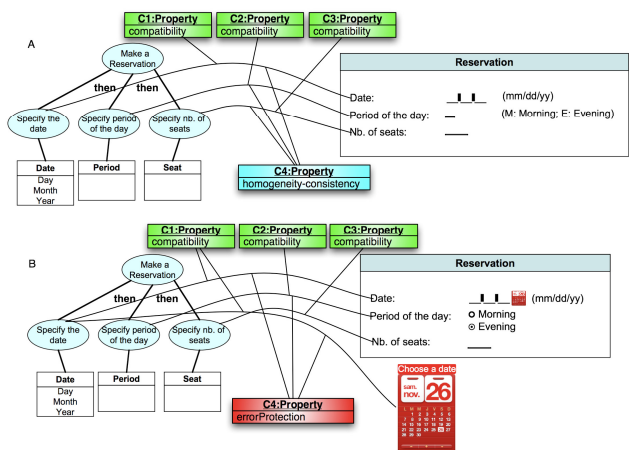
C1:Property
compatibility

C2:Property
compatibility

C3:Property
compatibility

A

Make a Reservation

then

then

Specify the date

Specify period of the day

Specify nb. of seats

| Date |
|---|
| Day Month Year |

| Period |
|---|
| |

| Seat |
|---|
| |

Reservation

Date: \_\_/\_\_/\_\_ (mm/dd/yy)

Period of the day: \_ (M: Morning; E: Evening)

Nb. of seats: \_\_\_

C4:Property
homogeneity-consistency

C1:Property
compatibility

C2:Property
compatibility

C3:Property
compatibility

B

Make a Reservation

then

then

Specify the date

Specify period of the day

Specify nb. of seats

| Date |
|---|
| Day Month Year |

| Period |
|---|
| |

| Seat |
|---|
| |

Reservation

Date: \_\_/\_\_/\_\_ (mm/dd/yy)

Period of the day:

Morning

Evening

Nb. of seats: \_\_\_

C4:Property
errorProtection

Choose a date

sam.

nov.

26